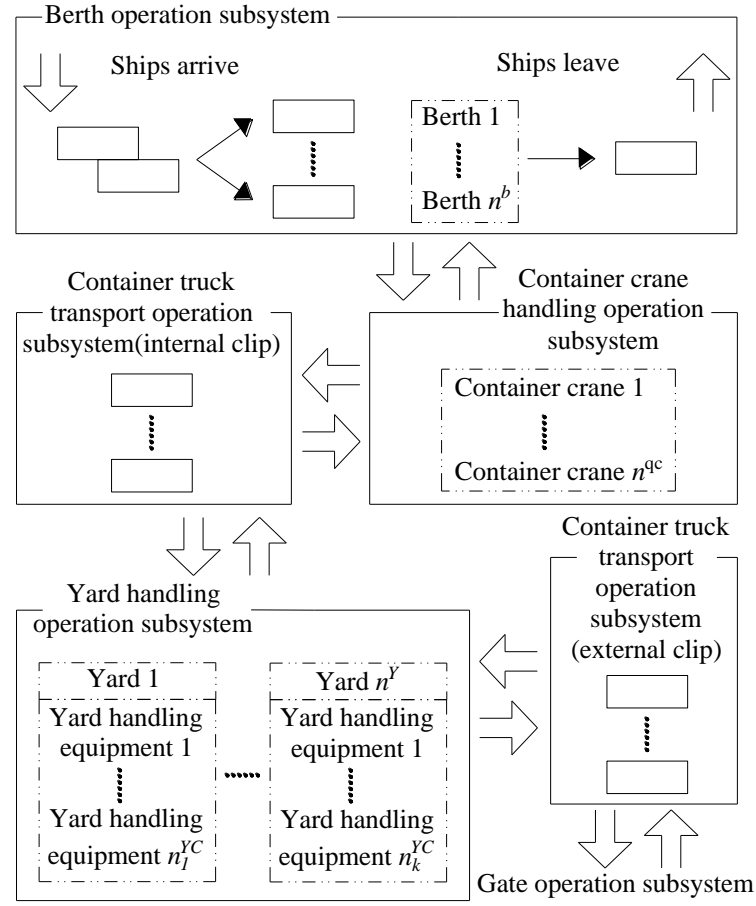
Berth operation subsystem

Ships arrive

Ships leave

Berth 1

Berth $n^b$

Container truck transport operation subsystem(internal clip)

Container crane handling operation subsystem

Container crane 1

Container crane $n^{qc}$

Container truck transport operation subsystem (external clip)

Yard handling operation subsystem

Yard 1

Yard handling equipment 1

Yard handling equipment $n_1^{YC}$

Yard $n^Y$

Yard handling equipment 1

Yard handling equipment $n_k^{YC}$

Gate operation subsystem